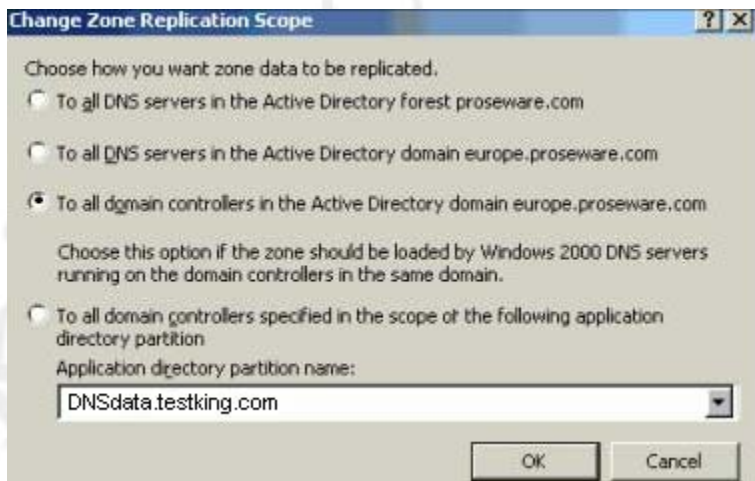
Change Zone Replication Scope

?

X

Choose how you want zone data to be replicated.

To all DNS servers in the Active Directory forest proseware.com

To all DNS servers in the Active Directory domain europe.proseware.com

To all domain controllers in the Active Directory domain europe.proseware.com

Choose this option if the zone should be loaded by Windows 2000 DNS servers running on the domain controllers in the same domain.

To all domain controllers specified in the scope of the following application directory partition

Application directory partition name:

DNSdata.testking.com

OK

Cancel